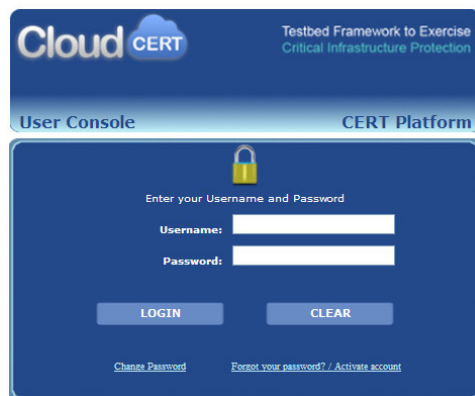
Cloud CERT

Testbed Framework to Exercise
Critical Infrastructure Protection

User Console

CERT Platform

Enter your Username and Password

Username:

Password:

LOGIN

CLEAR

Change Password

Forgot your password? / Activate account